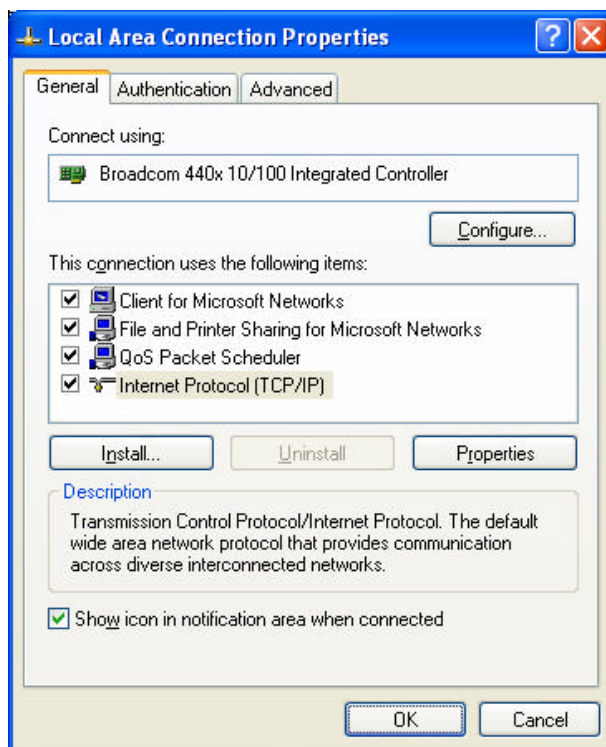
Local Area Connection Properties

General | Authentication | Advanced

Connect using:

Broadcom 440x 10/100 Integrated Controller

Configure...

This connection uses the following items:

Client for Microsoft Networks
File and Printer Sharing for Microsoft Networks
QoS Packet Scheduler
Internet Protocol (TCP/IP)

Install... | Uninstall | Properties

Description

Transmission Control Protocol/Internet Protocol. The default wide area network protocol that provides communication across diverse interconnected networks.

Show icon in notification area when connected

OK | Cancel